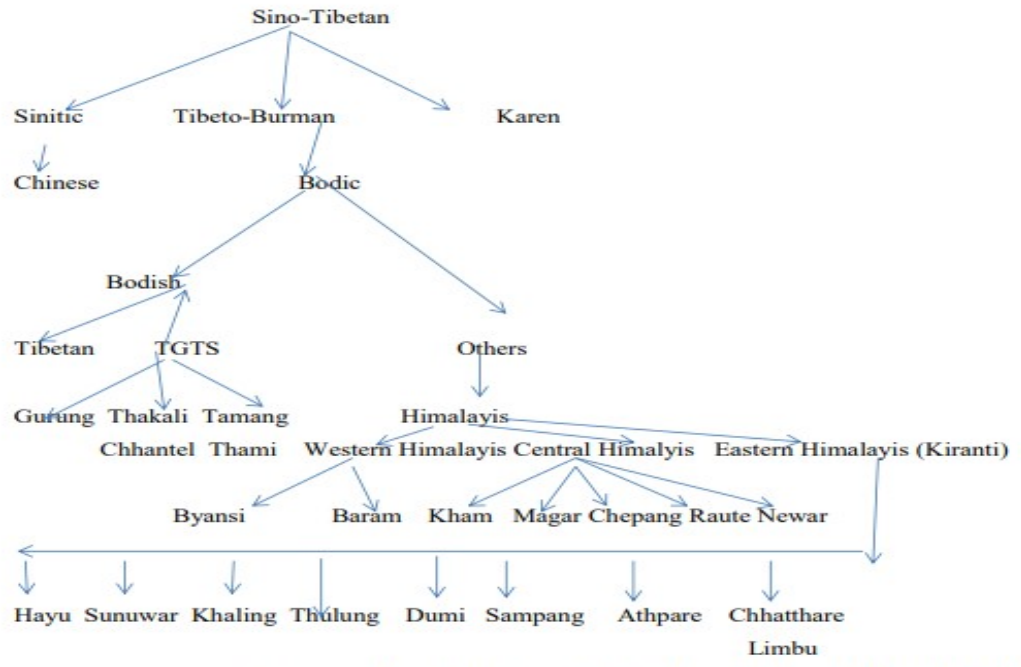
Sino-Tibetan

Sinitic Tibeto-Burman Karen

Chinese

Bodic

Bodish

Tibetan TGTS

Others

Gurung Thakali Tamang

Chhantel Thami

Himalayis

Western Himalayis Central Himalyis Eastern Himalayis (Kiranti)

Byansi Baram Kham Magar Chepang Raute Newar

Hayu Sunuwar Khaling Thulung Dumi Sampang Athpare Chhatthare Limbu